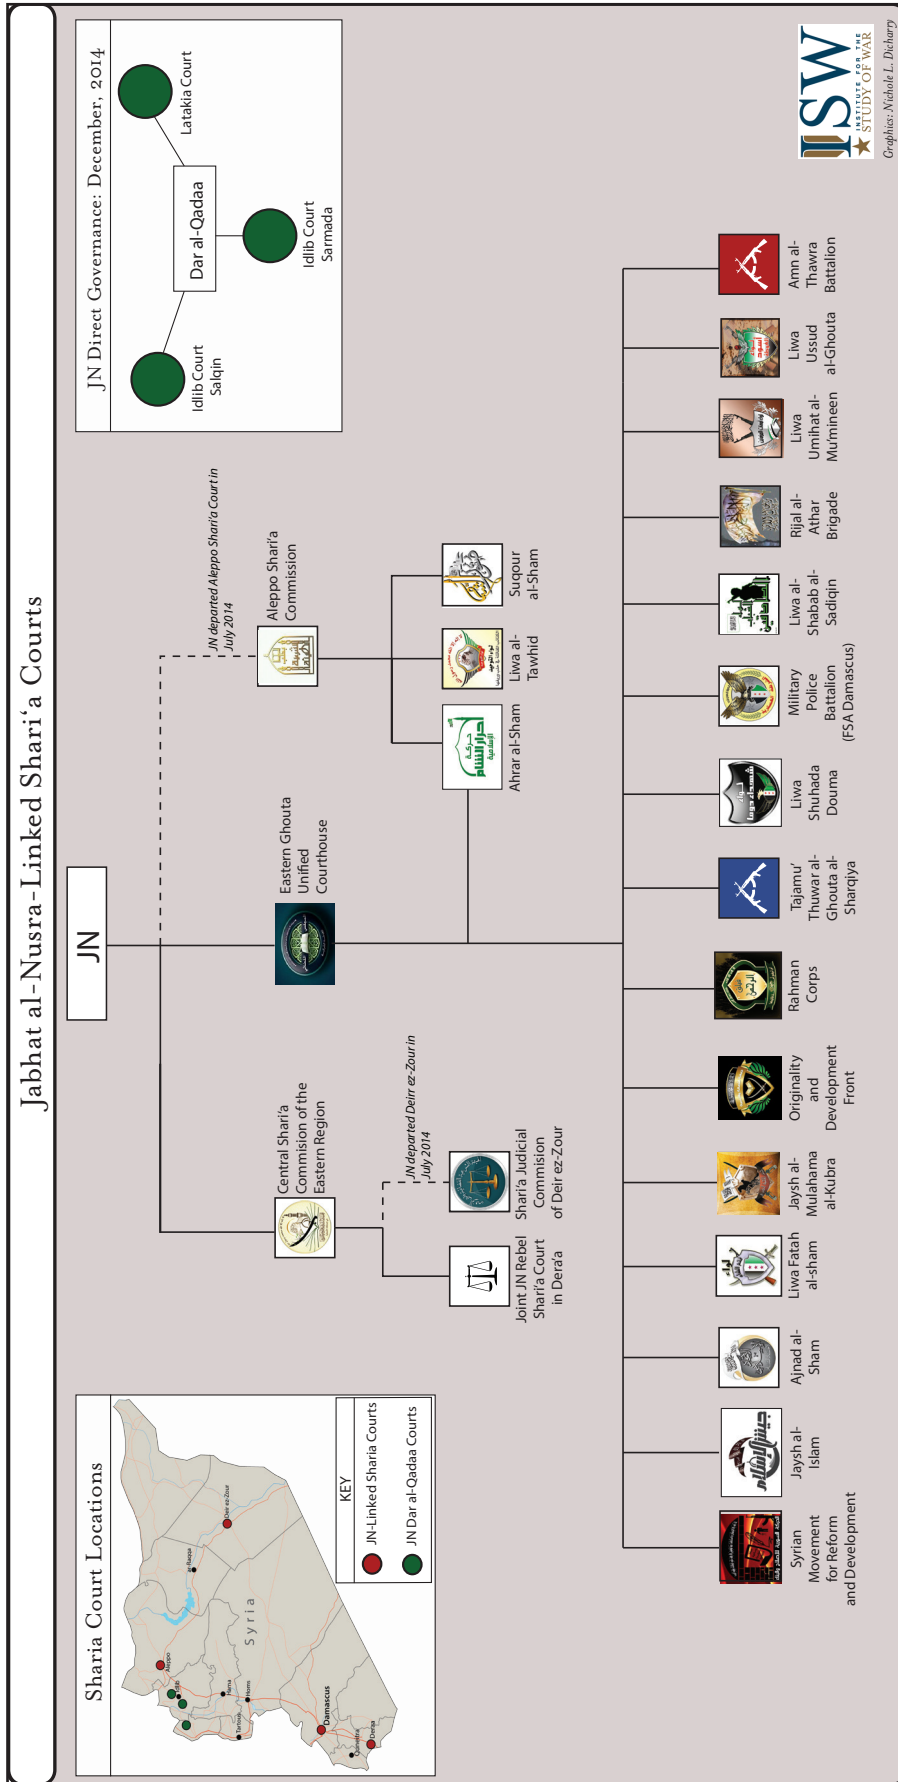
Jabhat al-Nusra-Linked Shari'a Courts

JN Direct Governance: December, 2014

Dar al-Qadaa

Latakia Court

Idlib Court Sarmada

Idlib Court Salqin

ISW INSTITUTE FOR THE STUDY OF WAR

Graphics: Nichole L. Dicharry

JN

JN departed Aleppo Shari'a Court in July 2014

Aleppo Shari'a Commission

Suqour al-Sham

Liwa al-Tawhid

Ahrar al-Sham

Eastern Ghouta Unified Courthouse

Central Shari'a Commision of the Eastern Region

JN departed Deir ez-Zour in July 2014

Shari'a Judicial Commision of Deir ez-Zour

Joint JN Rebel Shari'a Court in Dera'a

Amn al-Thawra Battalion

Liwa Ussud al-Ghouta

Liwa Umihat al-Mu'mineen

Rijal al-Athar Brigade

Liwa al-Shabab al-Sadiqin

Military Police Battalion (FSA Damascus)

Liwa Shuhada Douma

Tajamu' Thuwar al-Ghouta al-Sharqiya

Rahman Corps

Originality and Development Front

Jaysh al-Mulahama al-Kubra

Liwa Fatah al-sham

Ajnad al-Sham

Jaysh al-Islam

Syrian Movement for Reform and Development

Sharia Court Locations

KEY

JN-Linked Sharia Courts

JN Dar al-Qadaa Courts

Syria

Deir ez-Zour

Raqqa

Aleppo

Idlib

Latakia

Tartous

Hama

Homs

Damascus

Quneitra

Deraa